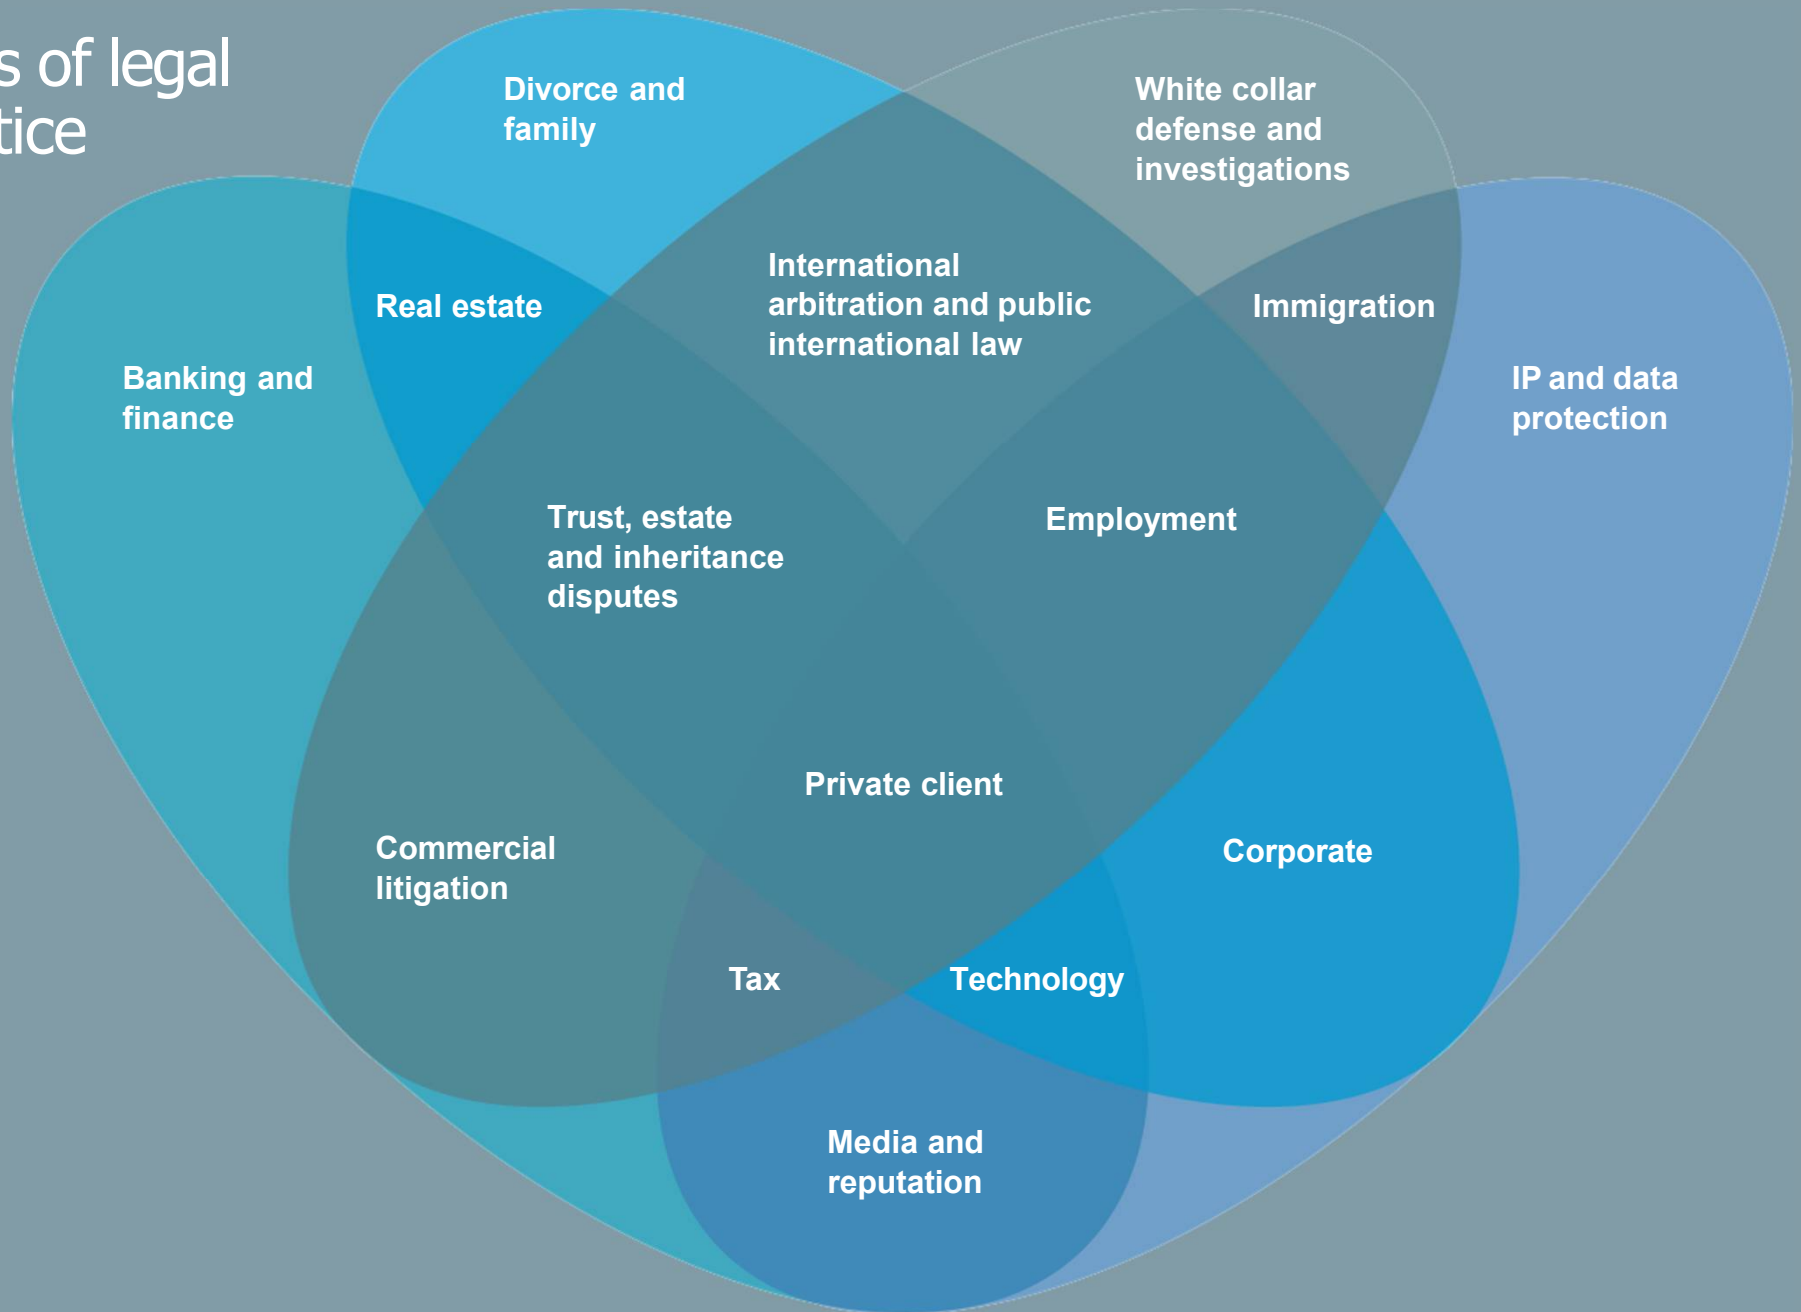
s of legal
tice

Divorce and family

White collar defense and investigations

International arbitration and public international law

Real estate

Immigration

Banking and finance

IP and data protection

Trust, estate and inheritance disputes

Employment

Private client

Commercial litigation

Corporate

Tax

Technology

Media and reputation